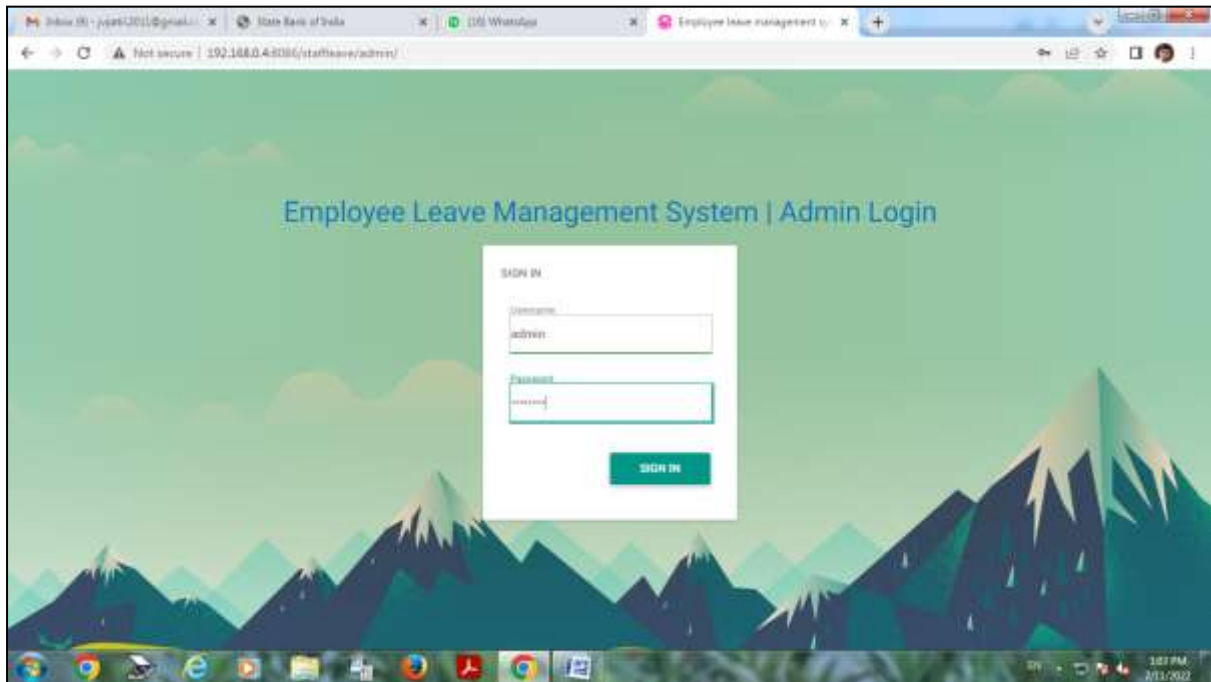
Inbox (9) - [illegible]@gmail.c ×
State Bank of India ×
(10) WhatsApp ×
Employee leave management sy ×
+

Not secure | 192.168.0.4:8080/staffleave/admin/

Employee Leave Management System | Admin Login

SIGN IN

Username
admin

Password
••••••••

SIGN IN

EN
3:03 PM
2/11/2022